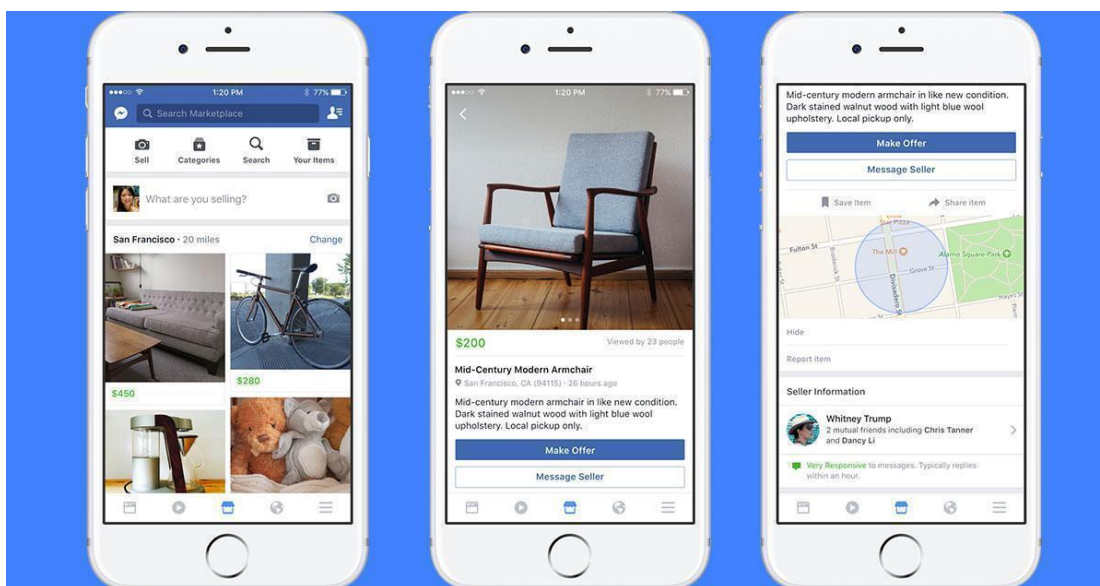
1:20 PM
77%
Search Marketplace
Sell
Categories
Search
Your Items
What are you selling?
San Francisco · 20 miles
Change
$450
$280

1:20 PM
77%
$200
Viewed by 23 people
Mid-Century Modern Armchair
San Francisco, CA (94115) · 26 hours ago
Mid-century modern armchair in like new condition. Dark stained walnut wood with light blue wool upholstery. Local pickup only.
Make Offer
Message Seller

Mid-century modern armchair in like new condition. Dark stained walnut wood with light blue wool upholstery. Local pickup only.
Make Offer
Message Seller
Save item
Share item
Fulton St
The Mill
Grove St
Alamo Square Park
Divisadero St
Hide
Report item
Seller Information
Whitney Trump
2 mutual friends including Chris Tanner and Dancy Li
Very Responsive to messages. Typically replies within an hour.